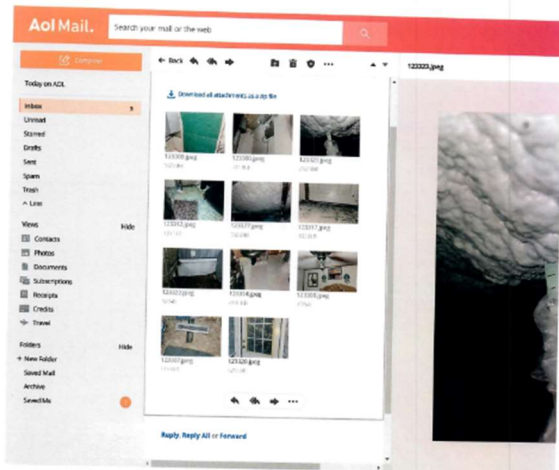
Aol Mail.

Search your mail or the web

Compose

Today on AOL

Inbox 9

Unread

Starred

Drafts

Sent

Spam

Trash

^ Less

Views Hide

Contacts

Photos

Documents

Subscriptions

Receipts

Credits

Travel

Folders Hide

+ New Folder

Saved Mail

Archive

Saved Ms

← Back

123333.jpeg

Download all attachments as a zip file

123308.jpeg

123380.jpeg

123321.jpeg

123312.jpeg

123377.jpeg

123377.jpeg

123313.jpeg

123354.jpeg

123308.jpeg

123307.jpeg

123328.jpeg

Reply, Reply All or Forward